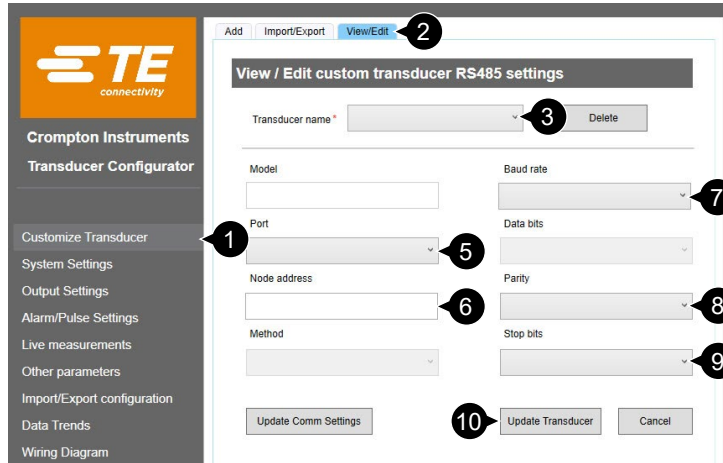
TE connectivity

Crompton Instruments
Transducer Configurator

Customize Transducer
System Settings
Output Settings
Alarm/Pulse Settings
Live measurements
Other parameters
Import/Export configuration
Data Trends
Wiring Diagram

Add | Import/Export | View/Edit

2

View / Edit custom transducer RS485 settings

Transducer name*

3

Delete

Model

Baud rate

7

Port

5

Data bits

1

Node address

6

Parity

8

Method

Stop bits

9

Update Comm Settings

10

Update Transducer

Cancel